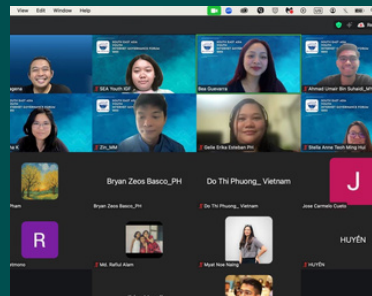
View Edit Window Help

SEA Youth IGF

Bea Guevarra

Ahmed Umair Bin Suhaidi_M

Zin_MM

Gella Erika Esteban PH

Stella Anne Teoh Ming Hui

Bryan Zeos Basco_PH

Do Thi Phuong_ Vietnam

J

Bryan Zeos Basco_PH

Do Thi Phuong_ Vietnam

Jose Carmelo Cueto

R

HUYỀN

Md. Rafiul Alam

Myat Noe Naing

HUYỀN